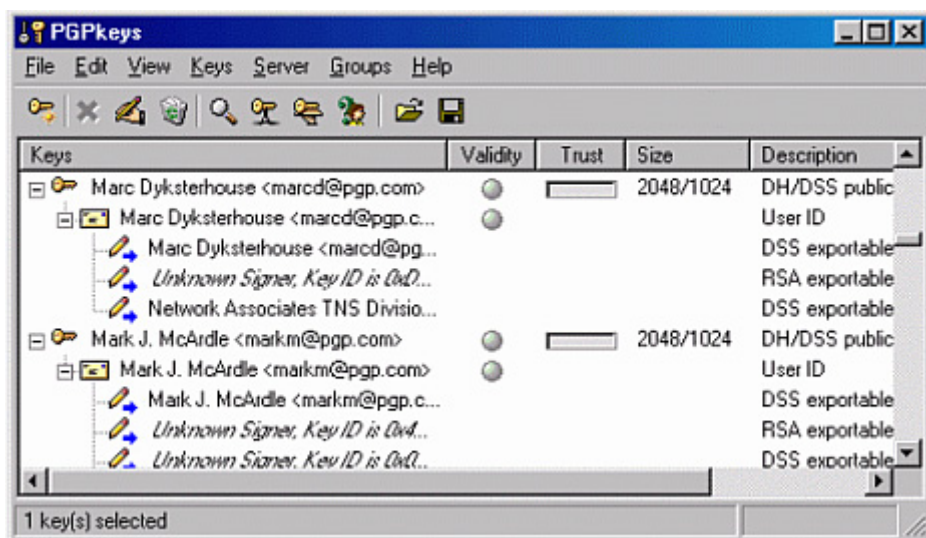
PGPkeys

File Edit View Keys Server Groups Help

| Keys | Validity | Trust | Size | Description |
|---|---|---|---|---|
| Marc Dyksterhouse <marcd@pgp.com> | | | 2048/1024 | DH/DSS public |
| Marc Dyksterhouse <marcd@pgp.c... | | | | User ID |
| Marc Dyksterhouse <marcd@pg... | | | | DSS exportable |
| Unknown Signer, Key ID is 0x0... | | | | RSA exportable |
| Network Associates TNS Divisio... | | | | DSS exportable |
| Mark J. McArdle <markm@pgp.com> | | | 2048/1024 | DH/DSS public |
| Mark J. McArdle <markm@pgp.com> | | | | User ID |
| Mark J. McArdle <markm@pgp.c... | | | | DSS exportable |
| Unknown Signer, Key ID is 0x4... | | | | RSA exportable |
| Unknown Signer, Key ID is 0x0... | | | | DSS exportable |

1 key(s) selected